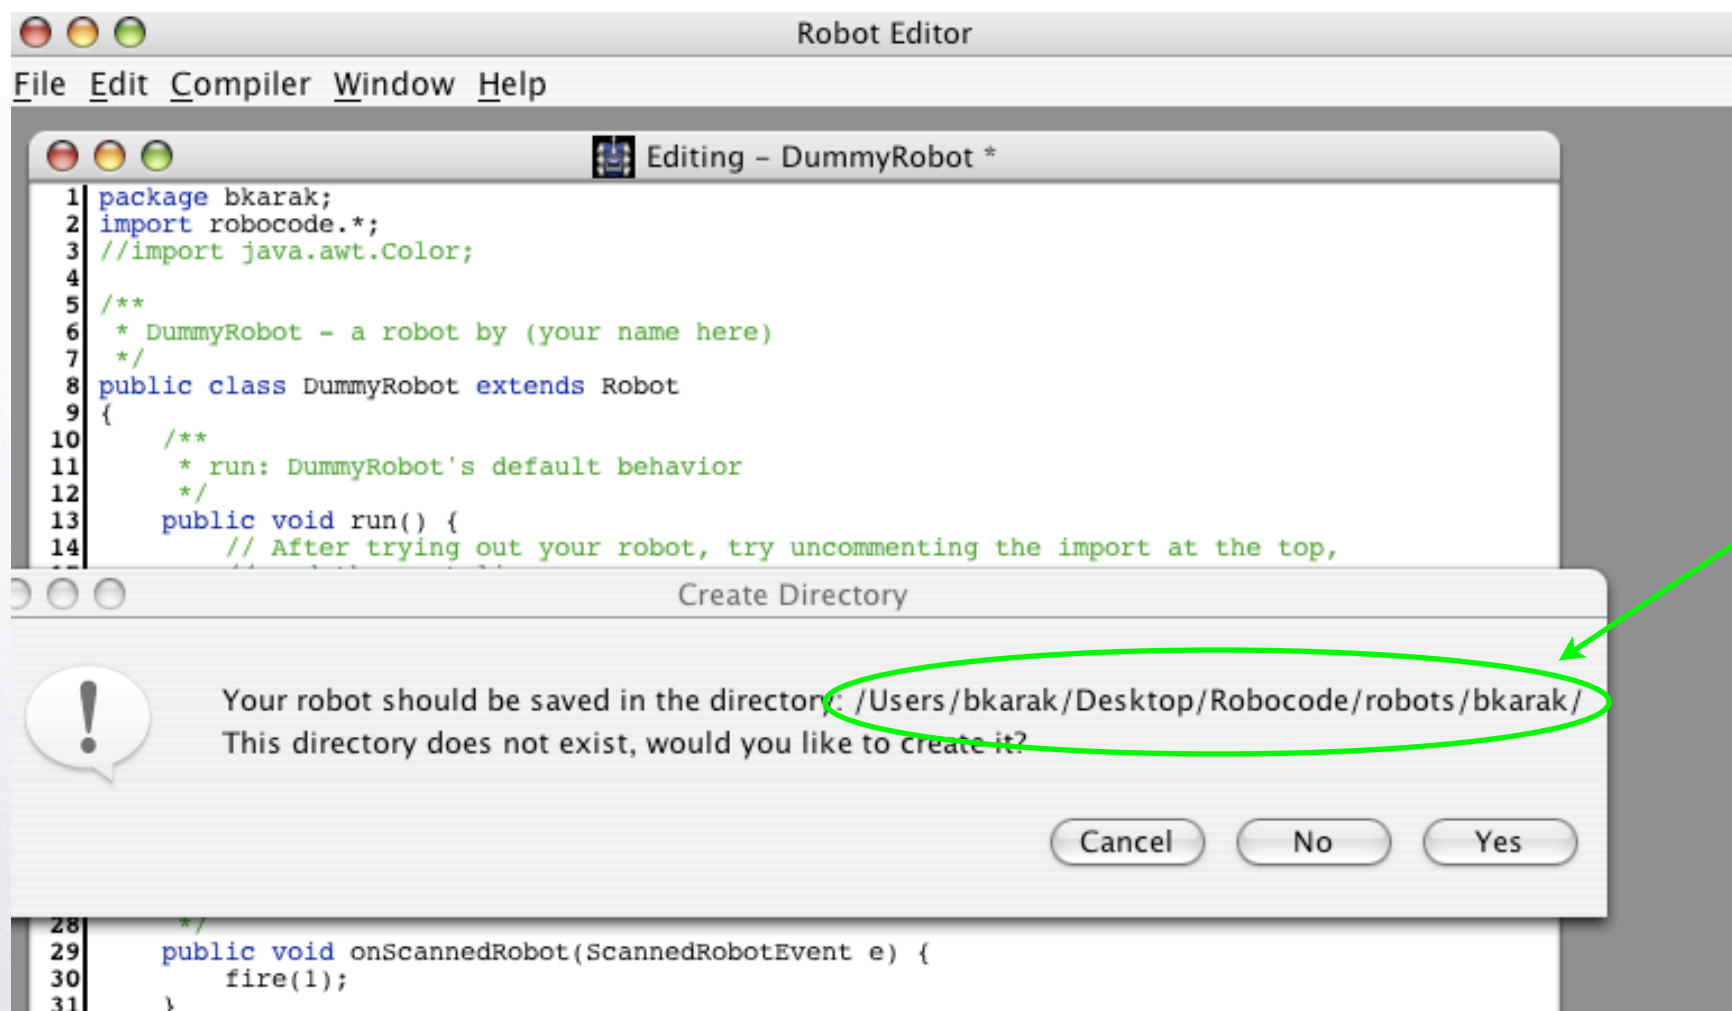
Robot Editor

File Edit Compiler Window Help

Editing – DummyRobot *

1 package bkarak;
2 import robocode.*;
3 //import java.awt.Color;
4
5 /**
6 * DummyRobot - a robot by (your name here)
7 */
8 public class DummyRobot extends Robot
9 {
10 /**
11 * run: DummyRobot's default behavior
12 */
13 public void run() {
14 // After trying out your robot, try uncommenting the import at the top,

Create Directory

Your robot should be saved in the directory: /Users/bkarak/Desktop/Robocode/robots/bkarak/
This directory does not exist, would you like to create it?

Cancel No Yes

28 */
29 public void onScannedRobot(ScannedRobotEvent e) {
30 fire(1);
31 }